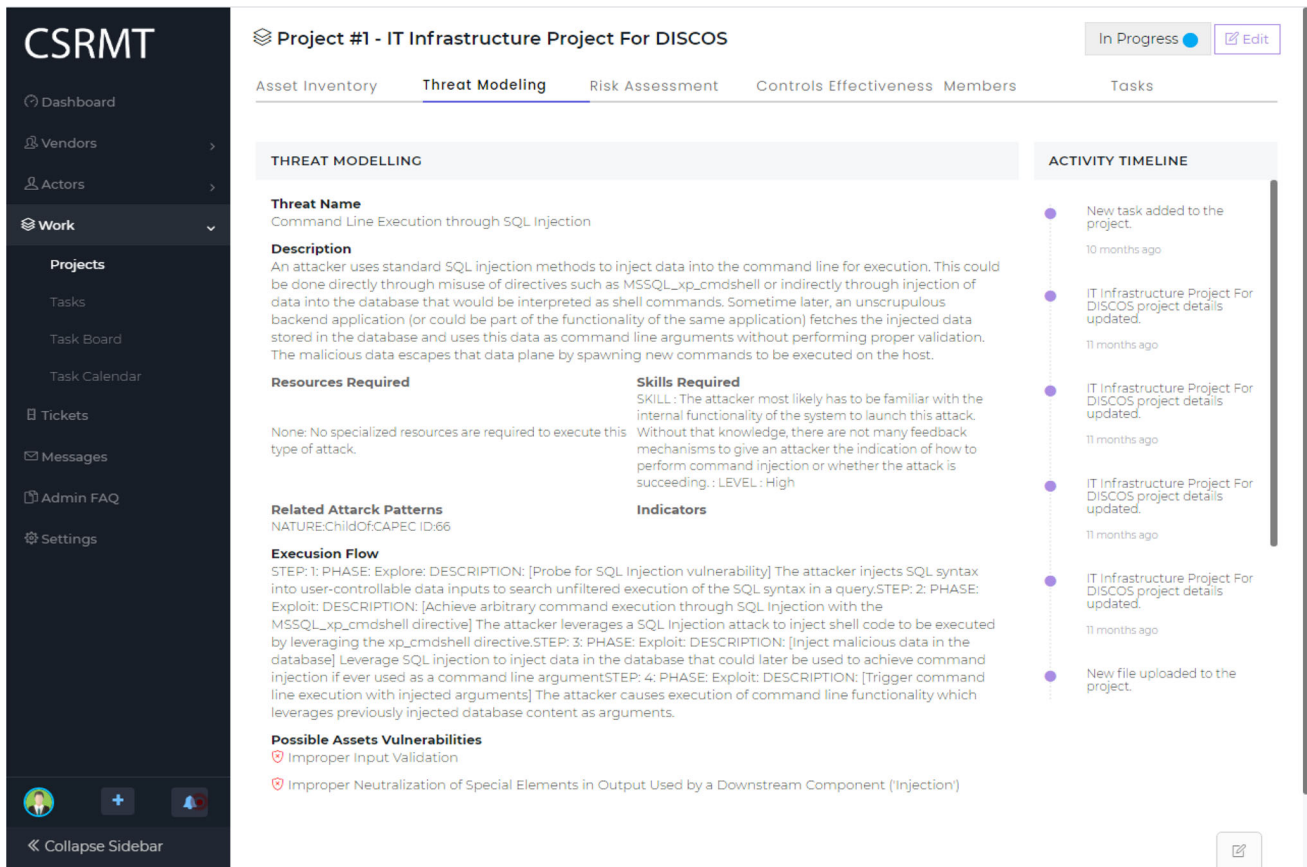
CSRMT

Dashboard
Vendors
Actors
Work
Projects
Tasks
Task Board
Task Calendar
Tickets
Messages
Admin FAQ
Settings

« Collapse Sidebar

Project #1 - IT Infrastructure Project For DISCOS

In Progress
Edit

Asset Inventory
Threat Modeling
Risk Assessment
Controls Effectiveness
Members
Tasks

THREAT MODELLING

Threat Name
Command Line Execution through SQL Injection

Description
An attacker uses standard SQL injection methods to inject data into the command line for execution. This could be done directly through misuse of directives such as MSSQL_xp_cmdshell or indirectly through injection of data into the database that would be interpreted as shell commands. Sometime later, an unscrupulous backend application (or could be part of the functionality of the same application) fetches the injected data stored in the database and uses this data as command line arguments without performing proper validation. The malicious data escapes that data plane by spawning new commands to be executed on the host.

Resources Required
None: No specialized resources are required to execute this type of attack.

Skills Required
SKILL : The attacker most likely has to be familiar with the internal functionality of the system to launch this attack. Without that knowledge, there are not many feedback mechanisms to give an attacker the indication of how to perform command injection or whether the attack is succeeding. : LEVEL : High

Related Attarck Patterns
NATURE:ChildOf:CAPEC ID:66

Indicators

Execusion Flow
STEP: 1: PHASE: Explore: DESCRIPTION: [Probe for SQL Injection vulnerability] The attacker injects SQL syntax into user-controllable data inputs to search unfiltered execution of the SQL syntax in a query.STEP: 2: PHASE: Exploit: DESCRIPTION: [Achieve arbitrary command execution through SQL Injection with the MSSQL_xp_cmdshell directive] The attacker leverages a SQL Injection attack to inject shell code to be executed by leveraging the xp_cmdshell directive.STEP: 3: PHASE: Exploit: DESCRIPTION: [Inject malicious data in the database] Leverage SQL injection to inject data in the database that could later be used to achieve command injection if ever used as a command line argumentSTEP: 4: PHASE: Exploit: DESCRIPTION: [Trigger command line execution with injected arguments] The attacker causes execution of command line functionality which leverages previously injected database content as arguments.

Possible Assets Vulnerabilities
Improper Input Validation
Improper Neutralization of Special Elements in Output Used by a Downstream Component ('Injection')

ACTIVITY TIMELINE

New task added to the project.
10 months ago

IT Infrastructure Project For DISCOS project details updated.
11 months ago

IT Infrastructure Project For DISCOS project details updated.
11 months ago

IT Infrastructure Project For DISCOS project details updated.
11 months ago

IT Infrastructure Project For DISCOS project details updated.
11 months ago

New file uploaded to the project.